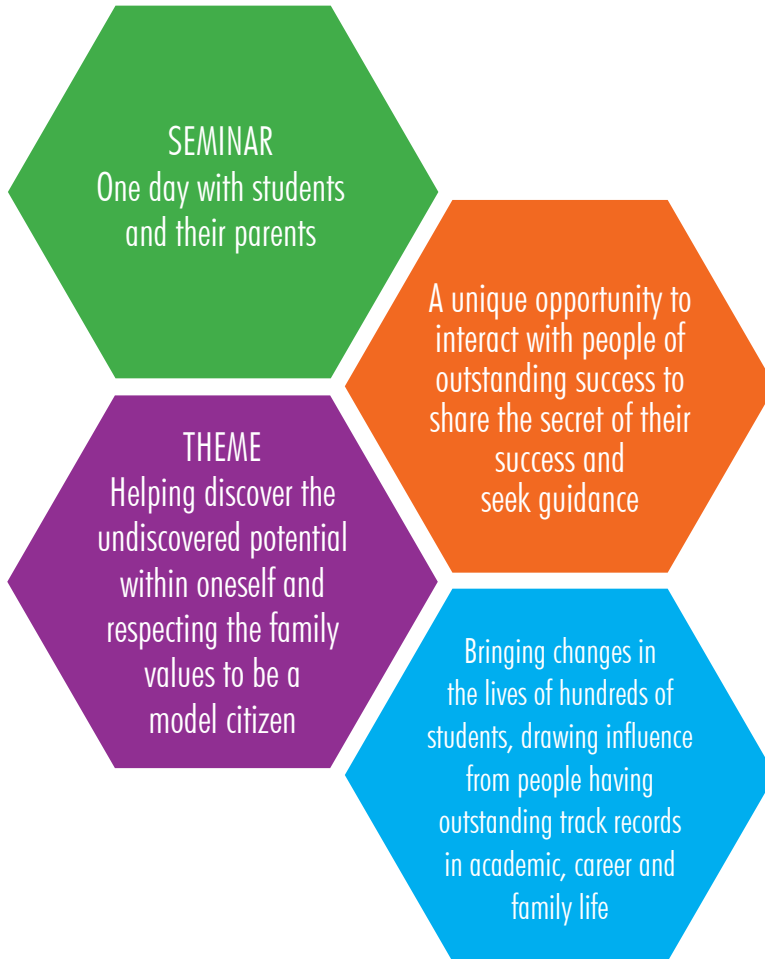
SEMINAR
One day with students and their parents

A unique opportunity to interact with people of outstanding success to share the secret of their success and seek guidance

THEME
Helping discover the undiscovered potential within oneself and respecting the family values to be a model citizen

Bringing changes in the lives of hundreds of students, drawing influence from people having outstanding track records in academic, career and family life